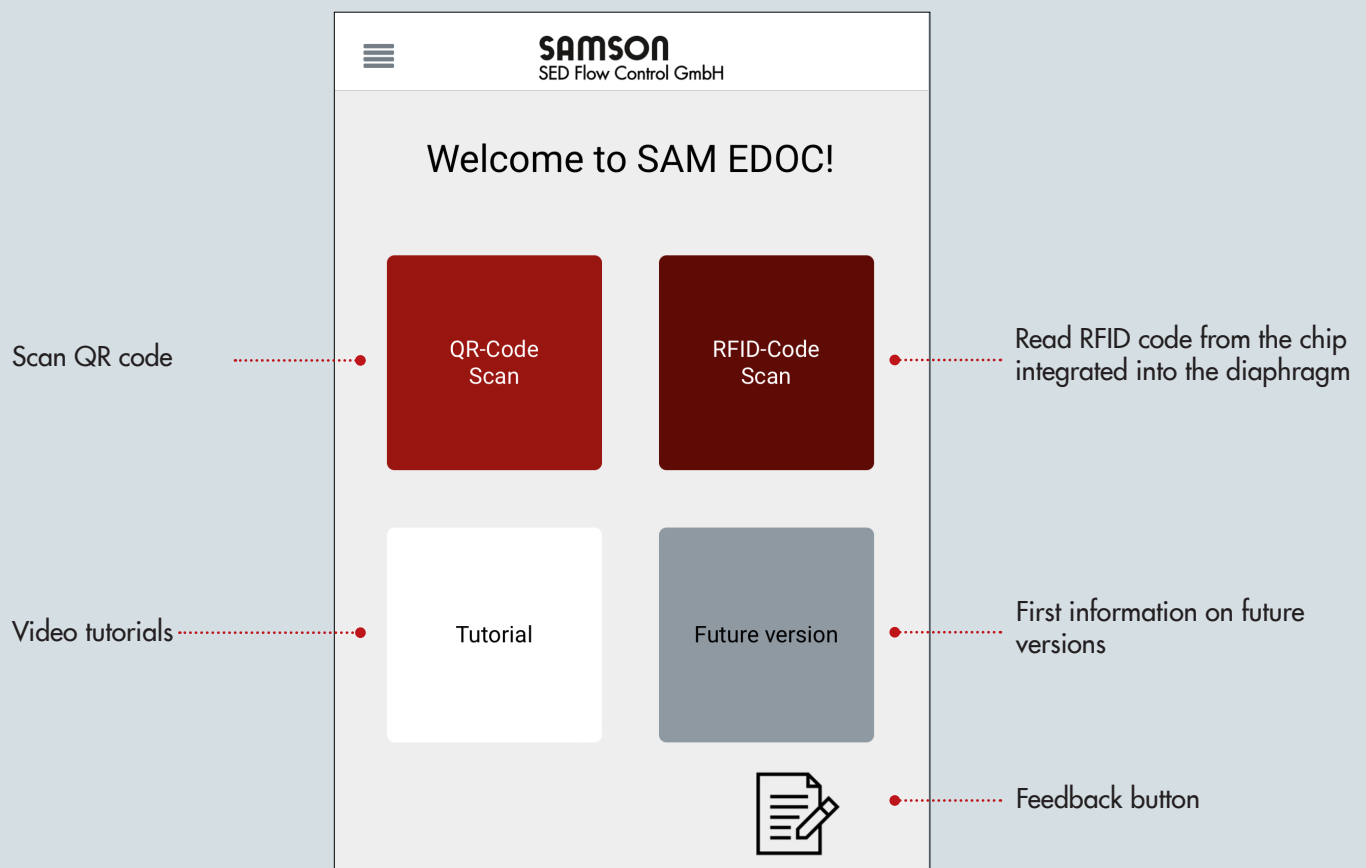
SAMSON
SED Flow Control GmbH

Welcome to SAM EDOC!

Scan QR code

QR-Code Scan

RFID-Code Scan

Read RFID code from the chip integrated into the diaphragm

Video tutorials

Tutorial

Future version

First information on future versions

Feedback button